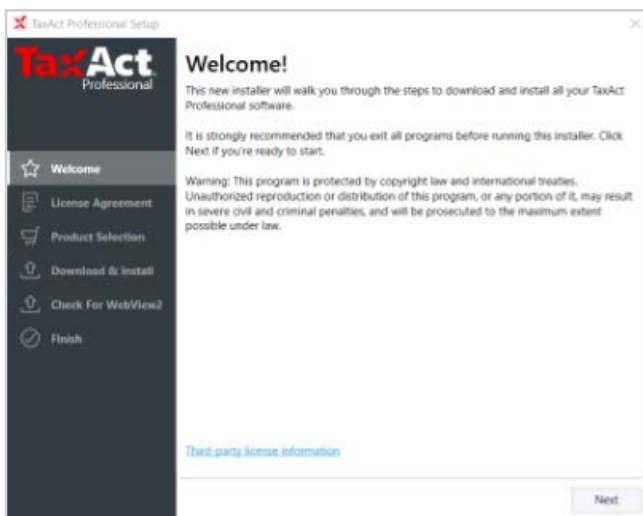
TaxAct Professional Setup

TaxAct
Professional

Welcome
License Agreement
Product Selection
Download & Install
Check For WebView2
Finish

Welcome!

This new installer will walk you through the steps to download and install all your TaxAct Professional software.

It is strongly recommended that you exit all programs before running this installer. Click Next if you're ready to start.

Warning: This program is protected by copyright law and international treaties. Unauthorized reproduction or distribution of this program, or any portion of it, may result in severe civil and criminal penalties, and will be prosecuted to the maximum extent possible under law.

Third-party license information

Next